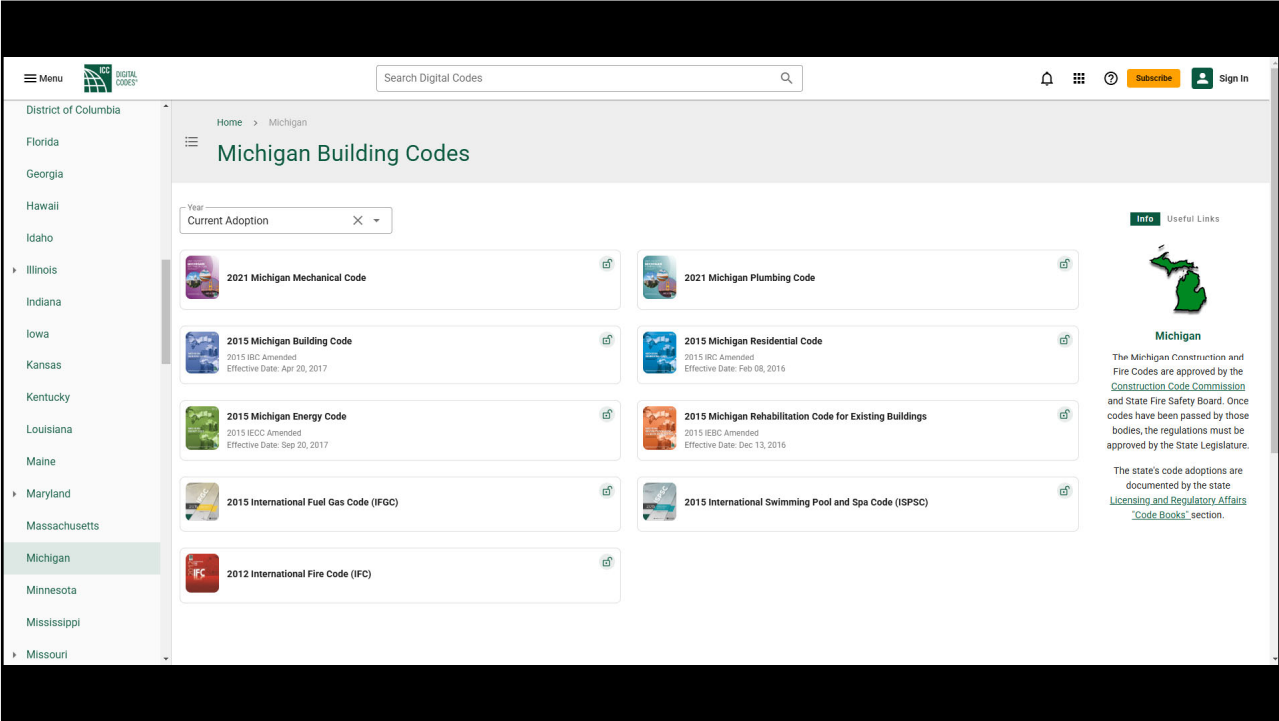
Menu ICC DIGITAL CODES

Search Digital Codes

Subscribe Sign In

District of Columbia
Florida
Georgia
Hawaii
Idaho
Illinois
Indiana
Iowa
Kansas
Kentucky
Louisiana
Maine
Maryland
Massachusetts
Michigan
Minnesota
Mississippi
Missouri

Home > Michigan

Michigan Building Codes

Year
Current Adoption

2021 Michigan Mechanical Code

2021 Michigan Plumbing Code

2015 Michigan Building Code
2015 IBC Amended
Effective Date: Apr 20, 2017

2015 Michigan Residential Code
2015 IRC Amended
Effective Date: Feb 08, 2016

2015 Michigan Energy Code
2015 IECC Amended
Effective Date: Sep 20, 2017

2015 Michigan Rehabilitation Code for Existing Buildings
2015 IEBC Amended
Effective Date: Dec 13, 2016

2015 International Fuel Gas Code (IFGC)

2015 International Swimming Pool and Spa Code (ISPSC)

2012 International Fire Code (IFC)

Info Useful Links

Michigan

The Michigan Construction and Fire Codes are approved by the Construction Code Commission and State Fire Safety Board. Once codes have been passed by those bodies, the regulations must be approved by the State Legislature.

The state's code adoptions are documented by the state Licensing and Regulatory Affairs "Code Books" section.